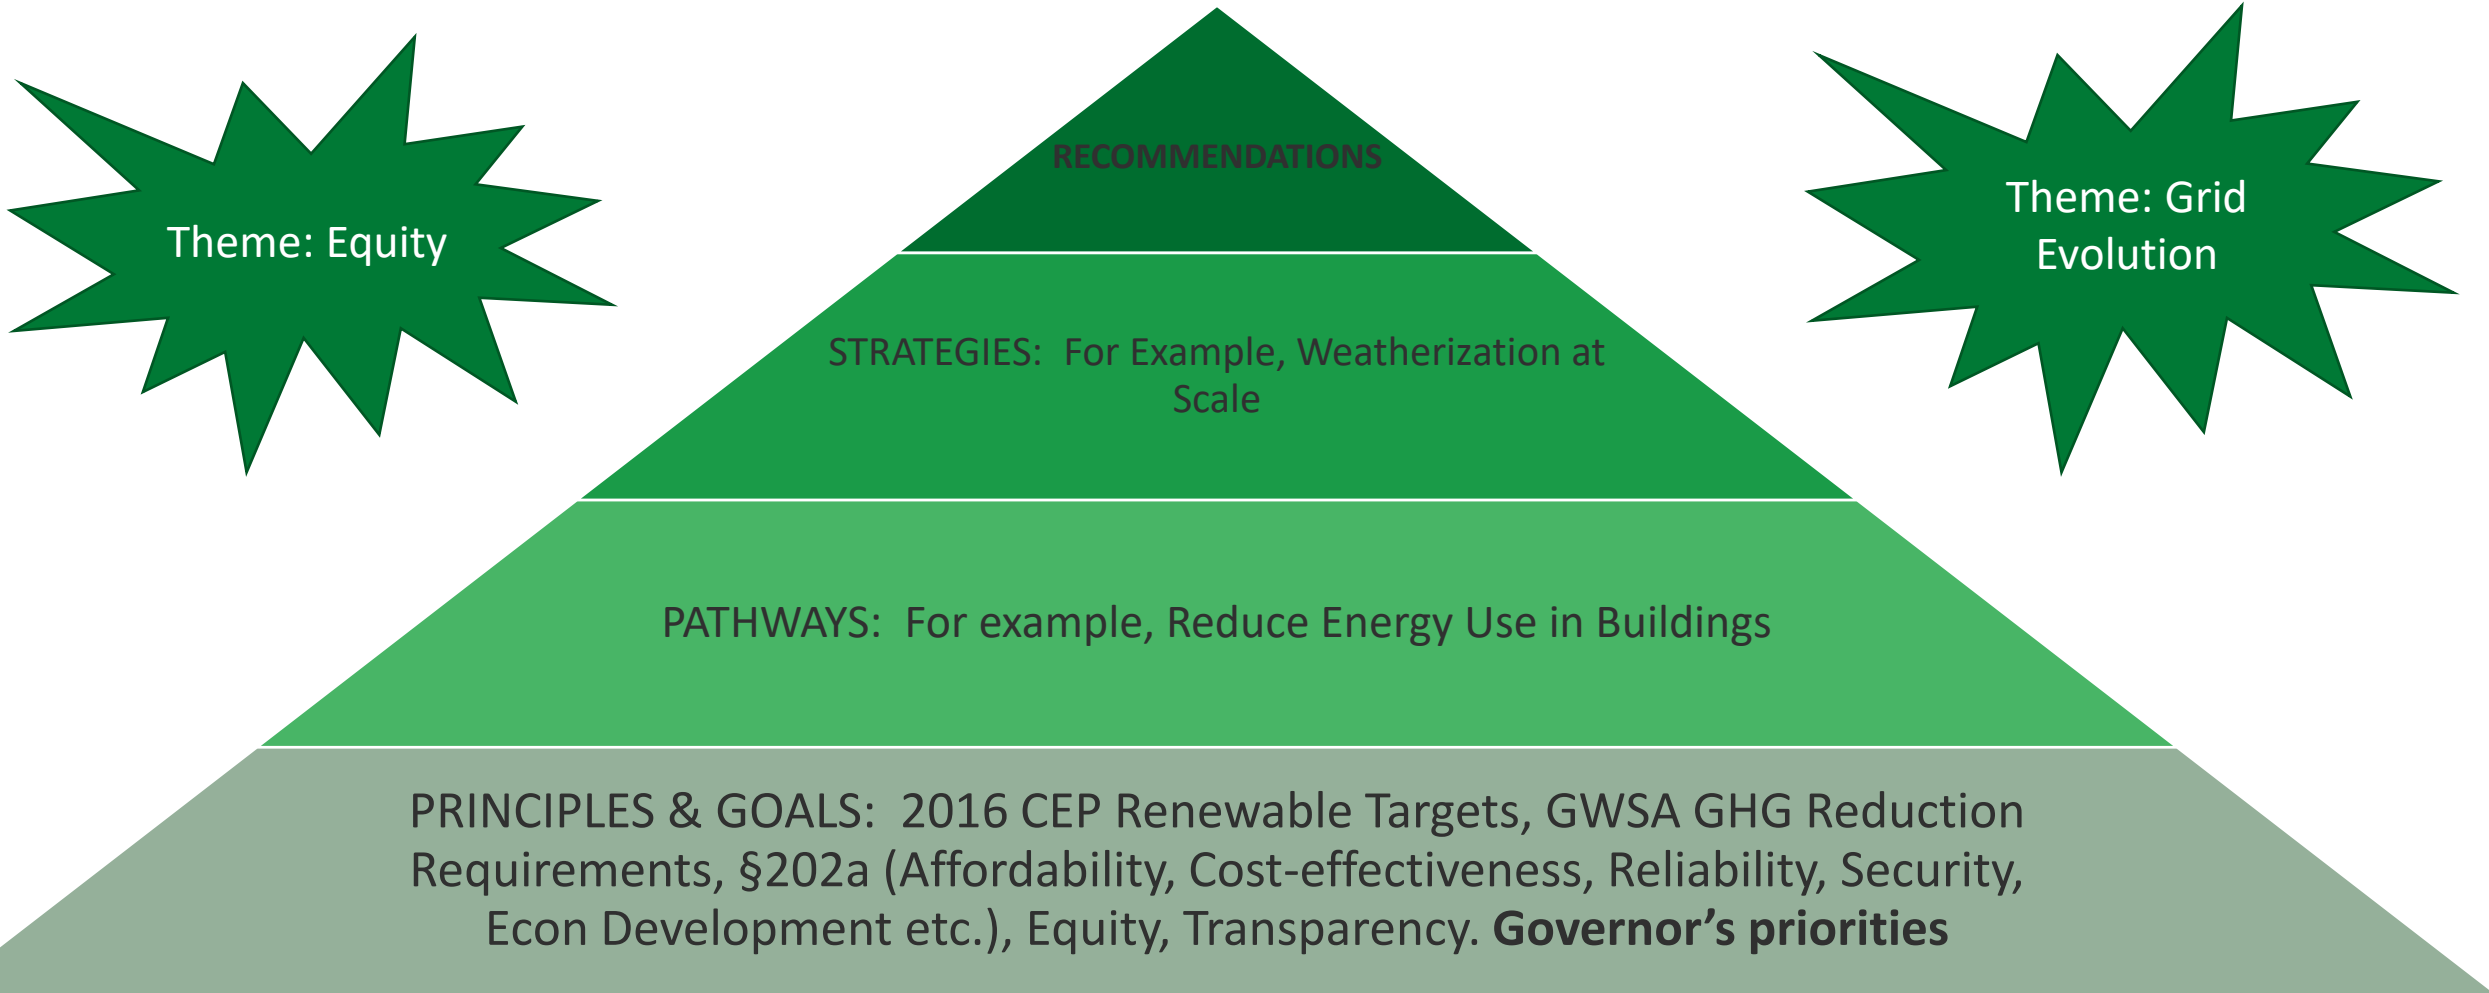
Theme: Equity

RECOMMENDATIONS

Theme: Grid Evolution

STRATEGIES: For Example, Weatherization at Scale

PATHWAYS: For example, Reduce Energy Use in Buildings

PRINCIPLES & GOALS: 2016 CEP Renewable Targets, GWSA GHG Reduction Requirements, §202a (Affordability, Cost-effectiveness, Reliability, Security, Econ Development etc.), Equity, Transparency. **Governor's priorities**